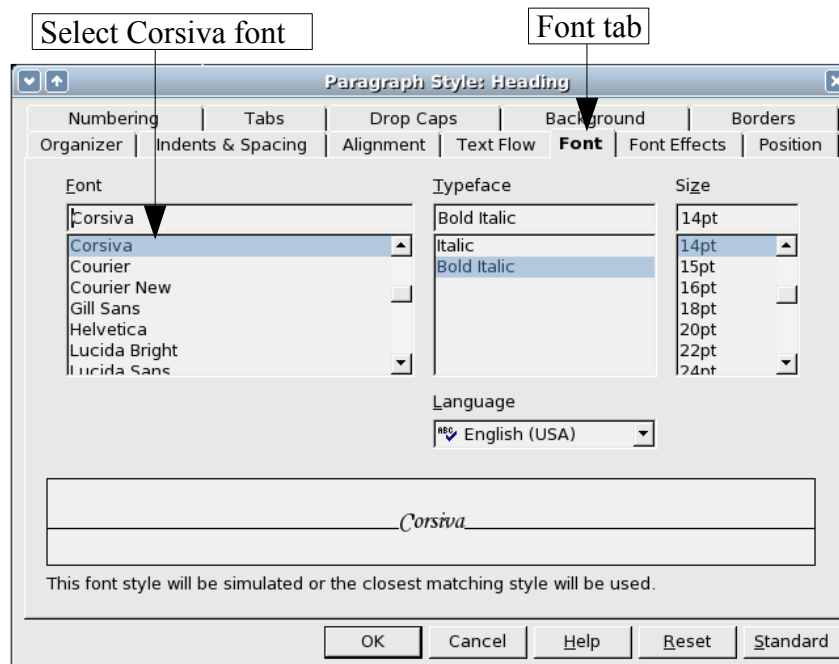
Select Corsiva font

Font tab

Paragraph Style: Heading

Numbering | Tabs | Drop Caps | Background | Borders

Organizer | Indents & Spacing | Alignment | Text Flow | Font | Font Effects | Position

Font

Corsiva

Corsiva
Courier
Courier New
Gill Sans
Helvetica
Lucida Bright
Lucida Sans

Typeface

Bold Italic

Italic
Bold Italic

Size

14pt

14pt
15pt
16pt
18pt
20pt
22pt
24pt

Language

English (USA)

Corsiva

This font style will be simulated or the closest matching style will be used.

OK | Cancel | Help | Reset | Standard